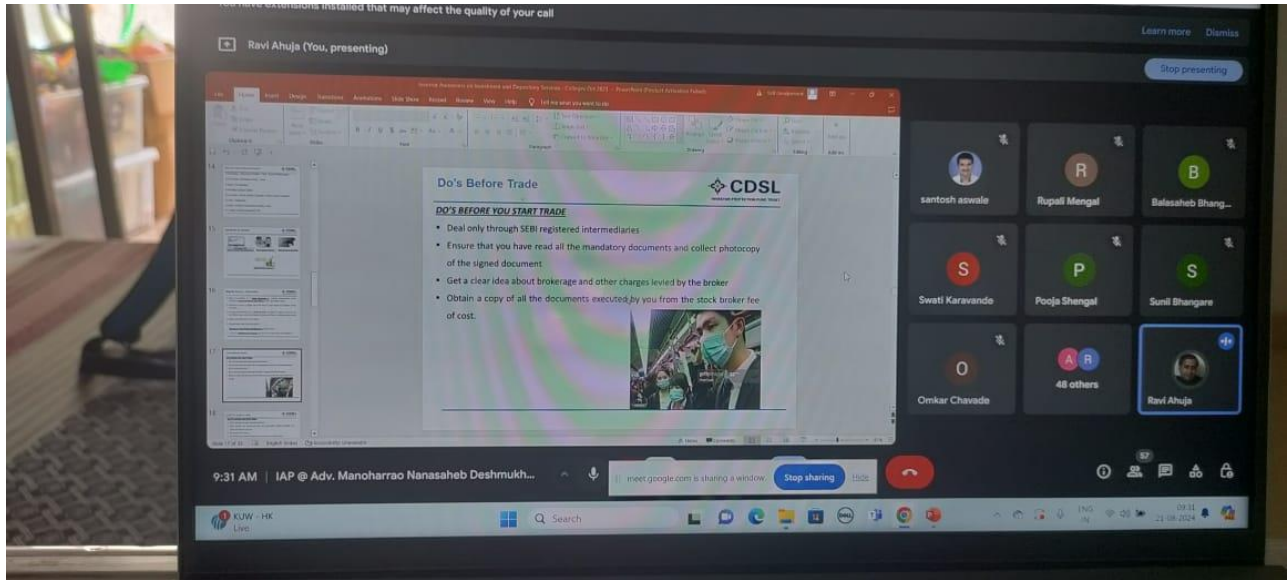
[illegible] extensions installed that may affect the quality of your call

Learn more Dismiss

Ravi Ahuja (You, presenting)

Stop presenting

Do's Before Trade

CDSL

DO'S BEFORE YOU START TRADE

• Deal only through SEBI registered intermediaries

• Ensure that you have read all the mandatory documents and collect photocopy of the signed document

• Get a clear idea about brokerage and other charges levied by the broker

• Obtain a copy of all the documents executed by you from the stock broker fee of cost.

santosh aswale

Rupali Mengal

Balasaheb Bhang...

Swati Karavande

Pooja Shengal

Sunil Bhangare

Omkar Chavade

48 others

Ravi Ahuja

9:31 AM | IAP @ Adv. Manoharrao Nanasaheb Deshmukh...

meet.google.com is sharing a window. Stop sharing Hide

57

KUW - HK Live

Search

ENG IN

09:31 21-08-2024